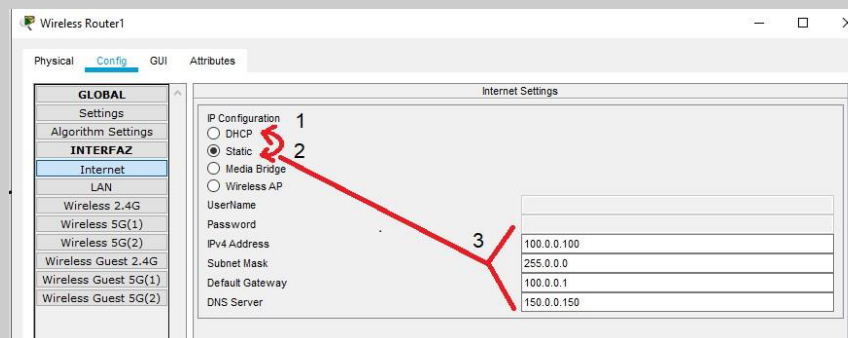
Wireless Router1

Physical Config GUI Attributes

GLOBAL
Settings
Algorithm Settings
INTERFAZ
Internet
LAN
Wireless 2.4G
Wireless 5G(1)
Wireless 5G(2)
Wireless Guest 2.4G
Wireless Guest 5G(1)
Wireless Guest 5G(2)

Internet Settings

IP Configuration
DHCP
Static
Media Bridge
Wireless AP

1
2
3

UserName
Password
IPv4 Address 100.0.0.100
Subnet Mask 255.0.0.0
Default Gateway 100.0.0.1
DNS Server 150.0.0.150